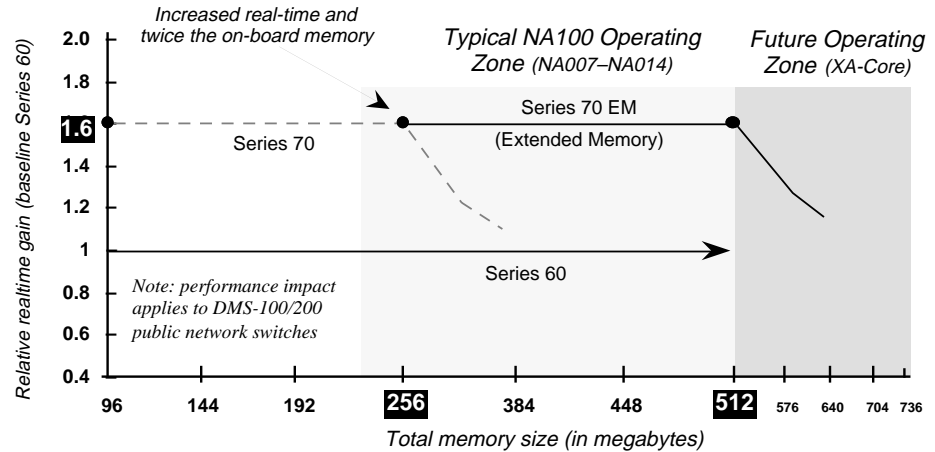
Increased real-time and twice the on-board memory

Typical NA100 Operating Zone (NA007–NA014)

Future Operating Zone (XA-Core)

Relative realtime gain (baseline Series 60)

2.0
1.8
1.6
1.4
1.2
1
0.8
0.6
0.4

Series 70

Series 70 EM

(Extended Memory)

Series 60

Note: performance impact applies to DMS-100/200 public network switches

96
144
192
256
384
448
512
576
640
704
736

Total memory size (in megabytes)